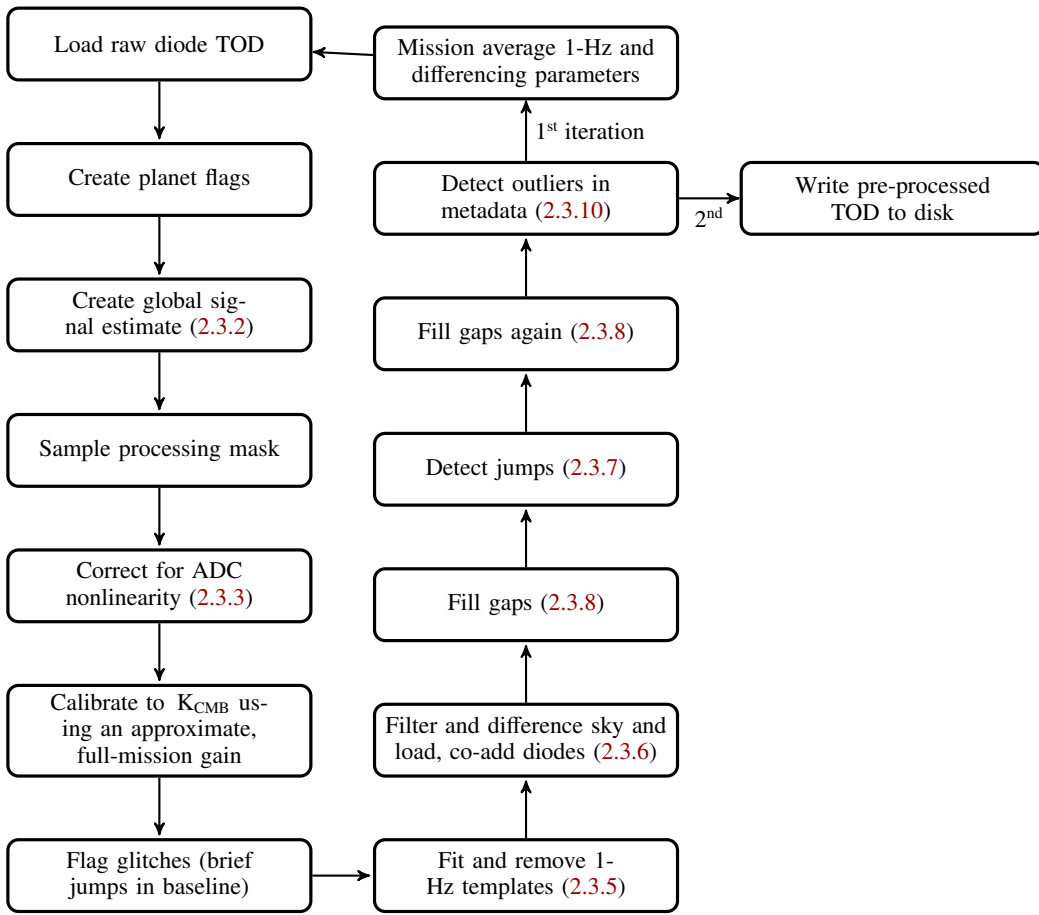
Load raw diode TOD

Create planet flags

Create global signal estimate (2.3.2)

Sample processing mask

Correct for ADC nonlinearity (2.3.3)

Calibrate to $K_{CMB}$ using an approximate, full-mission gain

Flag glitches (brief jumps in baseline)

Fit and remove 1-Hz templates (2.3.5)

Filter and difference sky and load, co-add diodes (2.3.6)

Fill gaps (2.3.8)

Detect jumps (2.3.7)

Fill gaps again (2.3.8)

Detect outliers in metadata (2.3.10)

$1^{st}$ iteration

Mission average 1-Hz and differencing parameters

$2^{nd}$

Write pre-processed TOD to disk